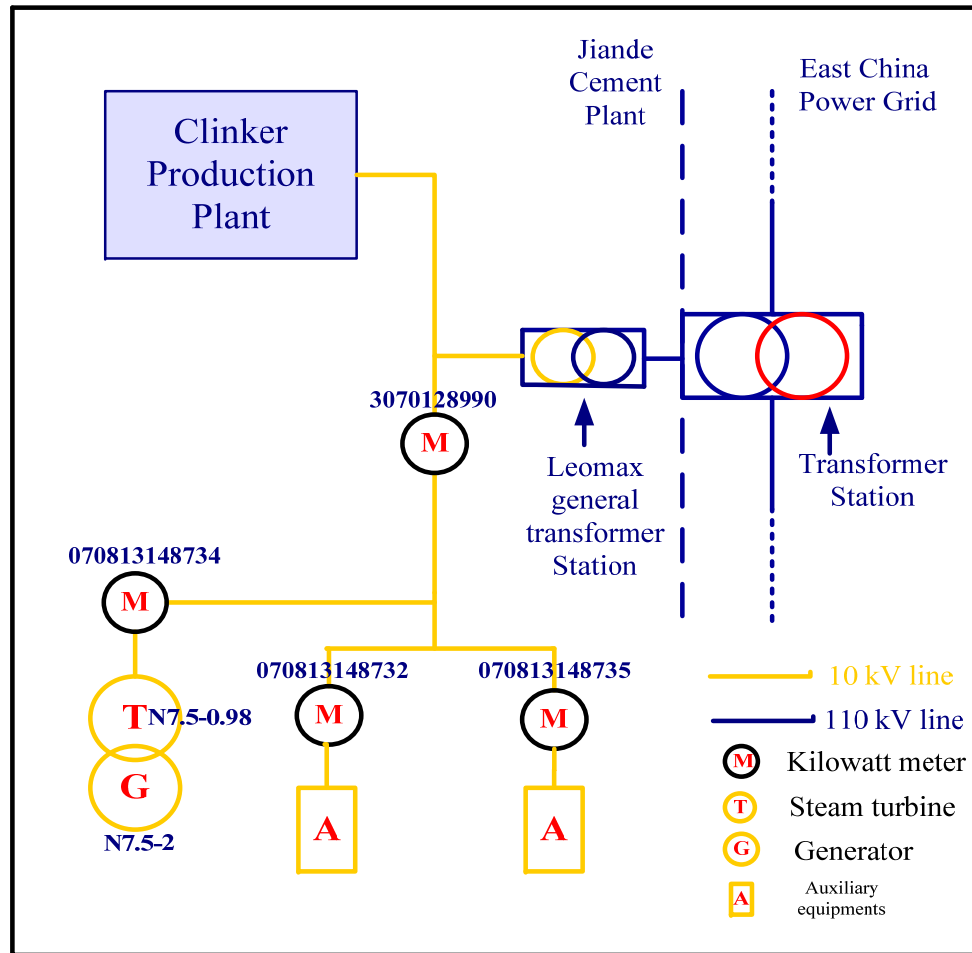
Clinker Production Plant

Jiande Cement Plant

East China Power Grid

3070128990

M

Leomax general transformer Station

Transformer Station

070813148734

M

T N7.5-0.98

G

N7.5-2

070813148732

M

A

070813148735

M

A

10 kV line

110 kV line

M Kilowatt meter

T Steam turbine

G Generator

A Auxiliary equipments